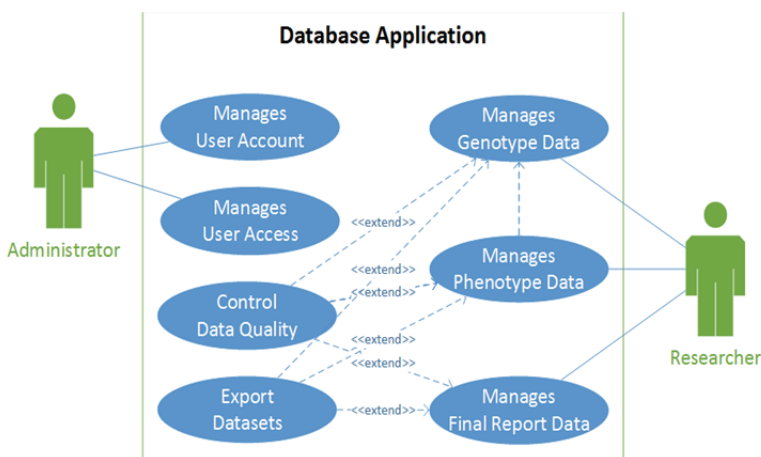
Database Application

Administrator

Manages User Account

Manages User Access

Control Data Quality

Export Datasets

Manages Genotype Data

Manages Phenotype Data

Manages Final Report Data

<<extend>>

<<extend>>

<<extend>>

<<extend>>

<<extend>>

<<extend>>

Researcher